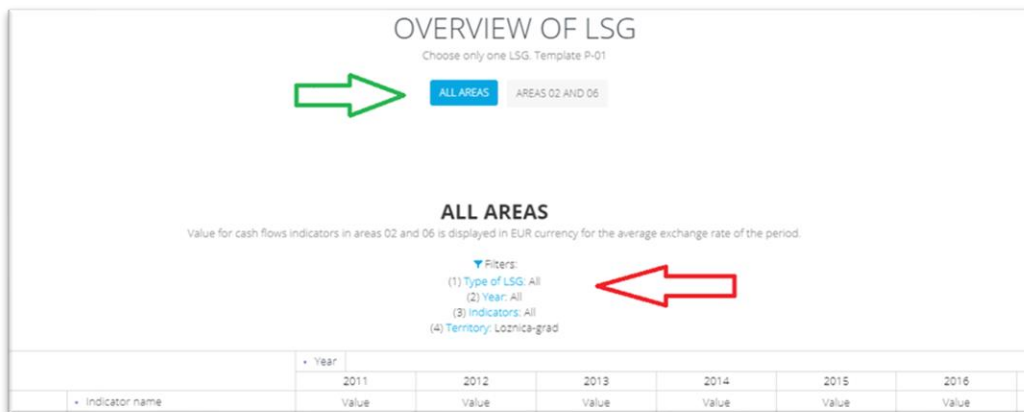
OVERVIEW OF LSG

Choose only one LSG. Template P-01

ALL AREAS

AREAS 02 AND 06

ALL AREAS

Value for cash flows indicators in areas 02 and 06 is displayed in EUR currency for the average exchange rate of the period.

Filters:
(1) Type of LSG: All
(2) Year: All
(3) Indicators: All
(4) Territory: Loznica-grad

| | Year | | | | | |
|---|---|---|---|---|---|---|
| | 2011 | 2012 | 2013 | 2014 | 2015 | 2016 |
| Indicator name | Value | Value | Value | Value | Value | Value |